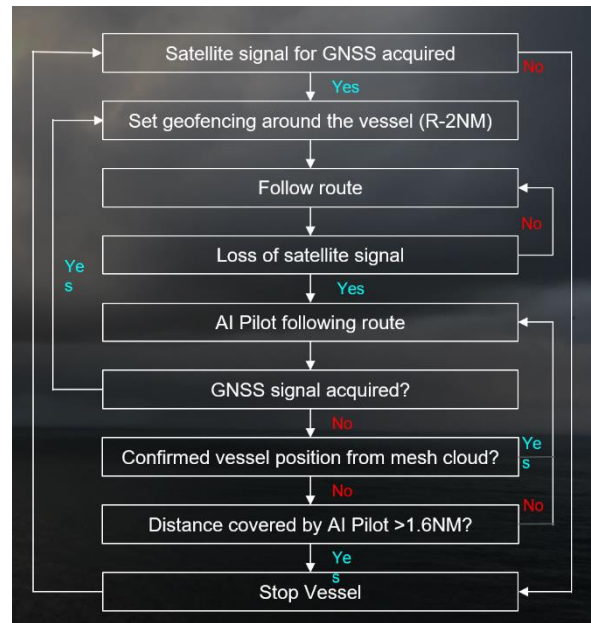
Satellite signal for GNSS acquired

No

Yes

Set geofencing around the vessel (R-2NM)

Follow route

No

Loss of satellite signal

Ye
s

Yes

AI Pilot following route

GNSS signal acquired?

No

Confirmed vessel position from mesh cloud?

Ye
s

No

Distance covered by AI Pilot >1.6NM?

No

Ye
s

Stop Vessel